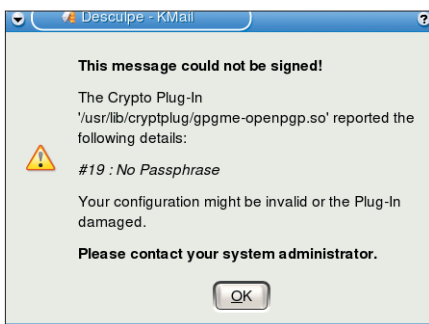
Desculpe - KMail

?

This message could not be signed!

The Crypto Plug-In '/usr/lib/cryptplug/gpgme-openpgp.so' reported the following details:

#19 : No Passphrase

Your configuration might be invalid or the Plug-In damaged.

Please contact your system administrator.

OK